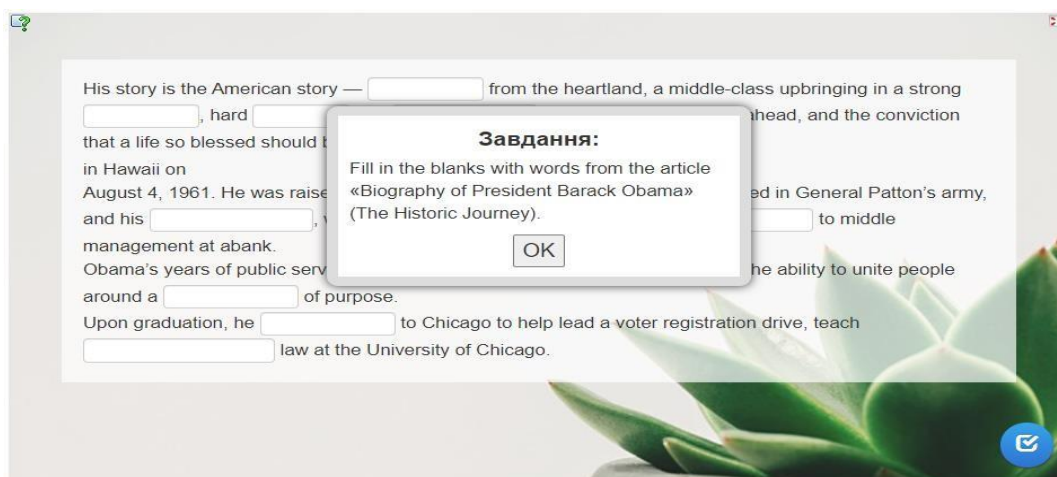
His story is the American story — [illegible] from the heartland, a middle-class upbringing in a strong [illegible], hard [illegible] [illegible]head, and the conviction that a life so blessed should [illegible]
in Hawaii on
August 4, 1961. He was raise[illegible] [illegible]ed in General Patton's army, and his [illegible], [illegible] to middle management at abank.
Obama's years of public serv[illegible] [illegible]he ability to unite people around a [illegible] of purpose.
Upon graduation, he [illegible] to Chicago to help lead a voter registration drive, teach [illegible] law at the University of Chicago.

Завдання:
Fill in the blanks with words from the article «Biography of President Barack Obama» (The Historic Journey).
OK